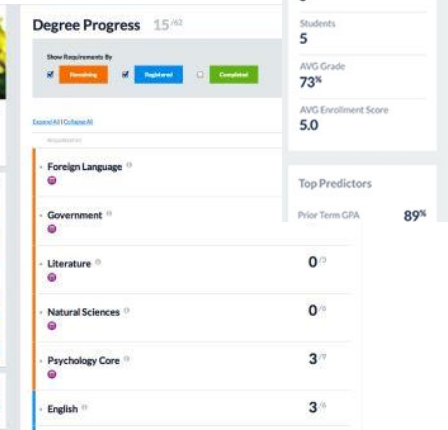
Degree Progress 15/62

Show Requirements By

Remaining Registered Completed

Expand All | Collapse All

Foreign Language

Government

Literature 0

Natural Sciences 0

Psychology Core 3

English 3

Students
5

AVG Grade
73%

AVG Enrollment Score
5.0

Top Predictors

Prior Term GPA 89%